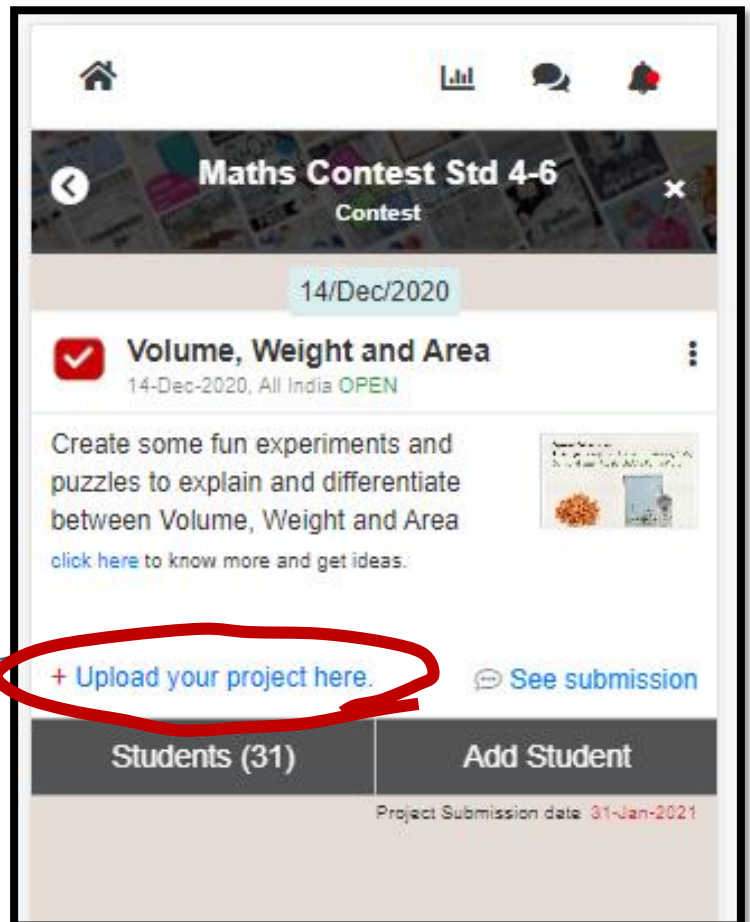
Maths Contest Std 4-6
Contest

14/Dec/2020

Volume, Weight and Area
14-Dec-2020, All India OPEN

Create some fun experiments and puzzles to explain and differentiate between Volume, Weight and Area

click here to know more and get ideas.

+ Upload your project here.

See submission

Students (31)

Add Student

Project Submission date 31-Jan-2021